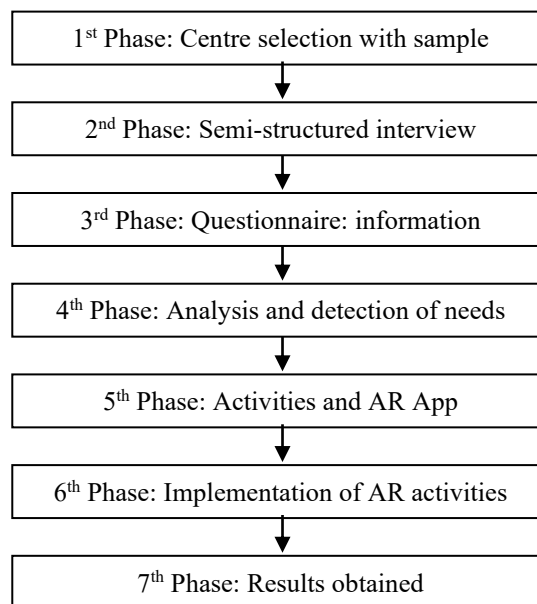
1$^{st}$ Phase: Centre selection with sample

2$^{nd}$ Phase: Semi-structured interview

3$^{rd}$ Phase: Questionnaire: information

4$^{th}$ Phase: Analysis and detection of needs

5$^{th}$ Phase: Activities and AR App

6$^{th}$ Phase: Implementation of AR activities

7$^{th}$ Phase: Results obtained